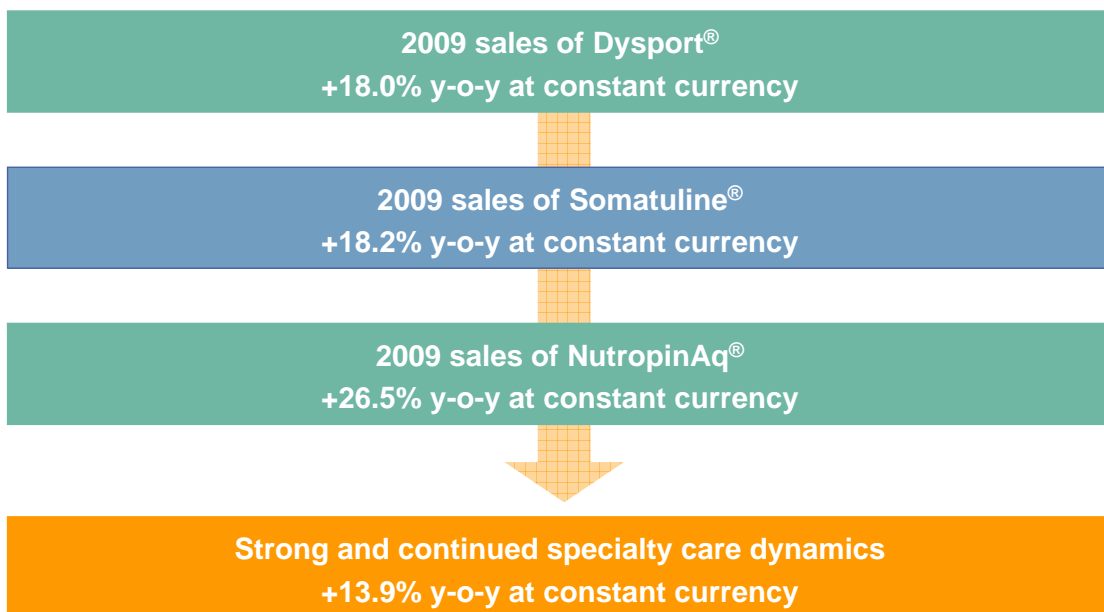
2009 sales of Dysport®
+18.0% y-o-y at constant currency

2009 sales of Somatuline®
+18.2% y-o-y at constant currency

2009 sales of NutropinAq®
+26.5% y-o-y at constant currency

Strong and continued specialty care dynamics
+13.9% y-o-y at constant currency